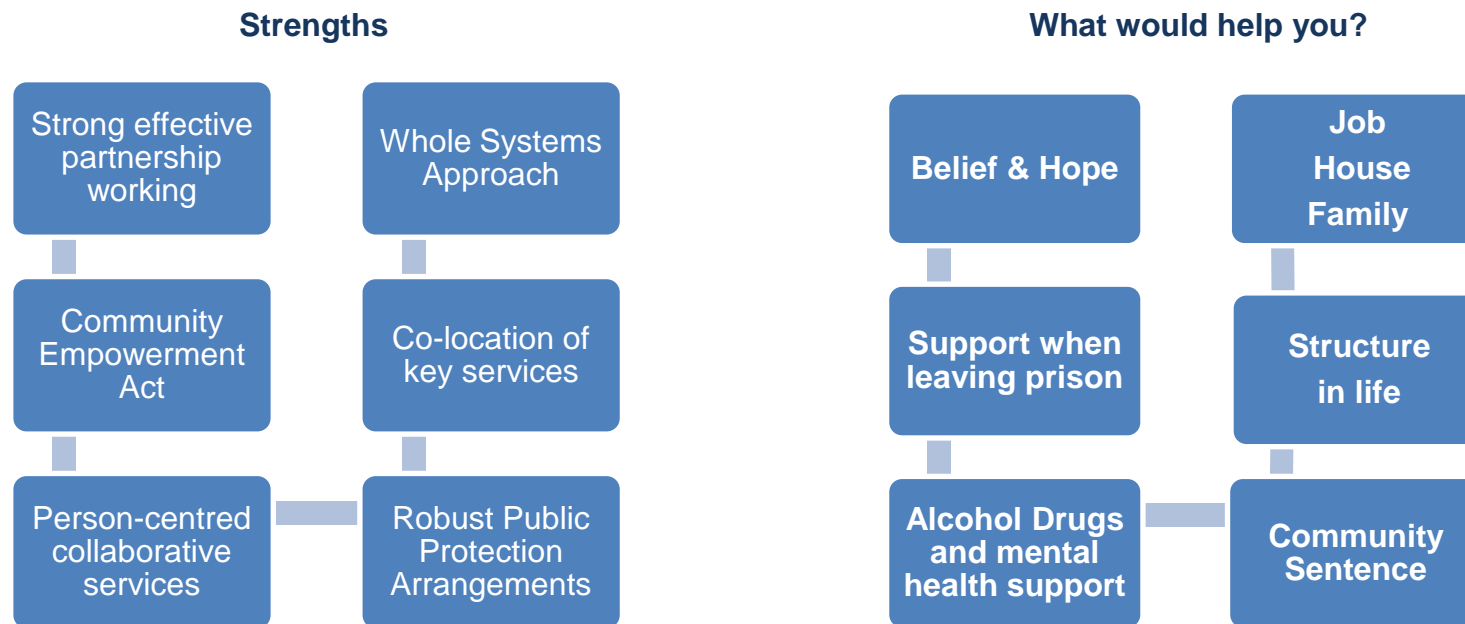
Strengths

Strong effective partnership working

Community Empowerment Act

Person-centred collaborative services

Whole Systems Approach

Co-location of key services

Robust Public Protection Arrangements

What would help you?

Belief & Hope

Support when leaving prison

Alcohol Drugs and mental health support

Job House Family

Structure in life

Community Sentence